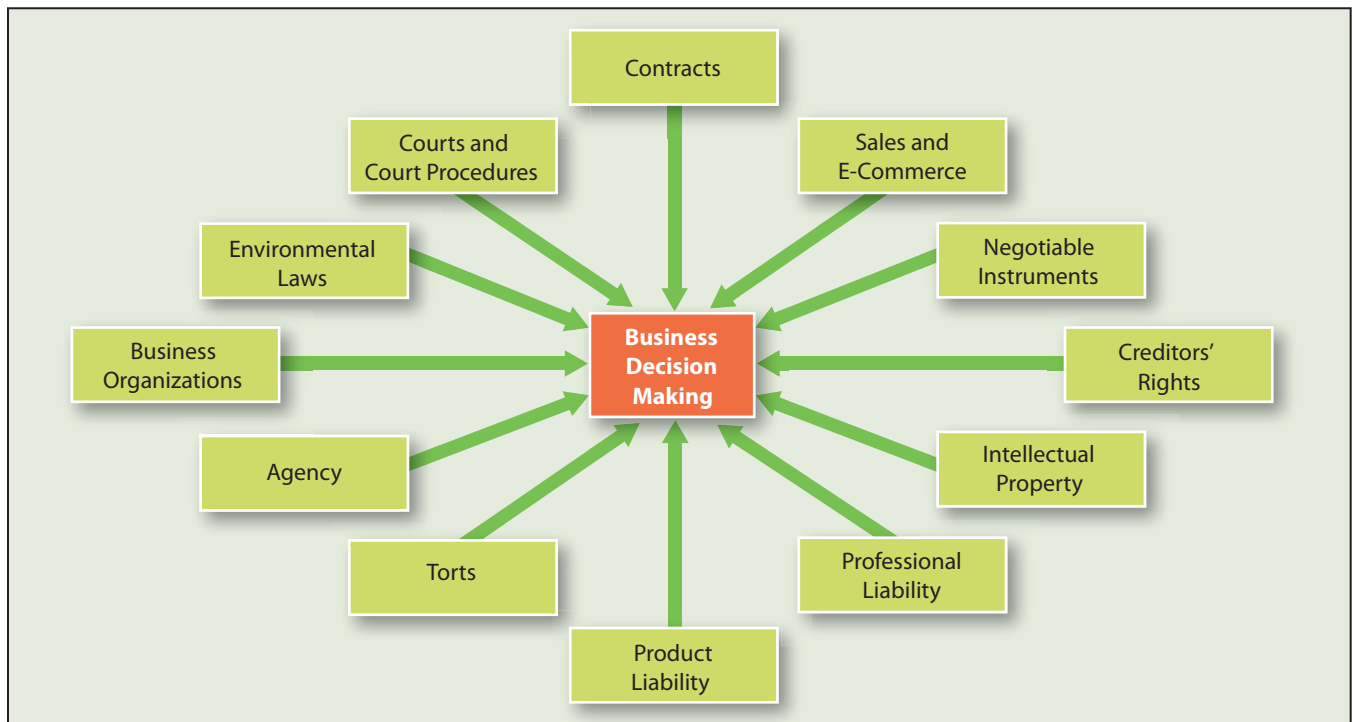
Contracts

Courts and Court Procedures

Sales and E-Commerce

Environmental Laws

Negotiable Instruments

Business Organizations

Business Decision Making

Creditors' Rights

Agency

Intellectual Property

Torts

Professional Liability

Product Liability